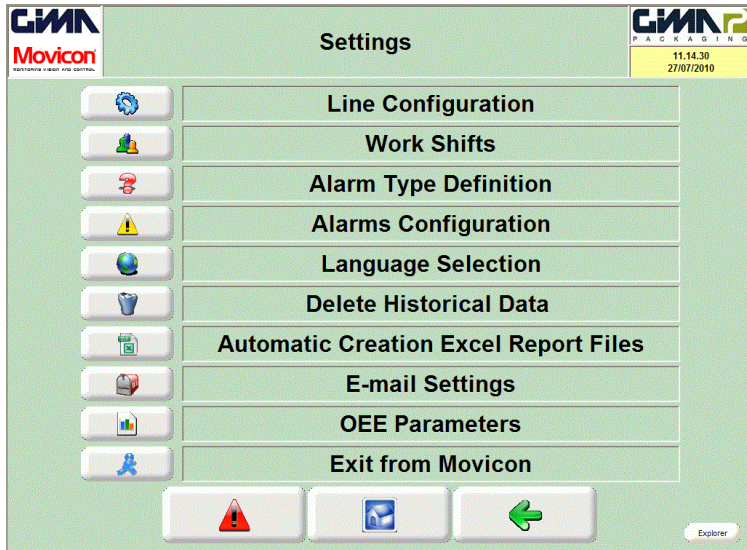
GIMA
Movicon
MONITORING VISION AND CONTROL

Settings

GIMA
PACKAGING
11.14.30
27/07/2010

Line Configuration

Work Shifts

Alarm Type Definition

Alarms Configuration

Language Selection

Delete Historical Data

Automatic Creation Excel Report Files

E-mail Settings

OEE Parameters

Exit from Movicon

Explorer